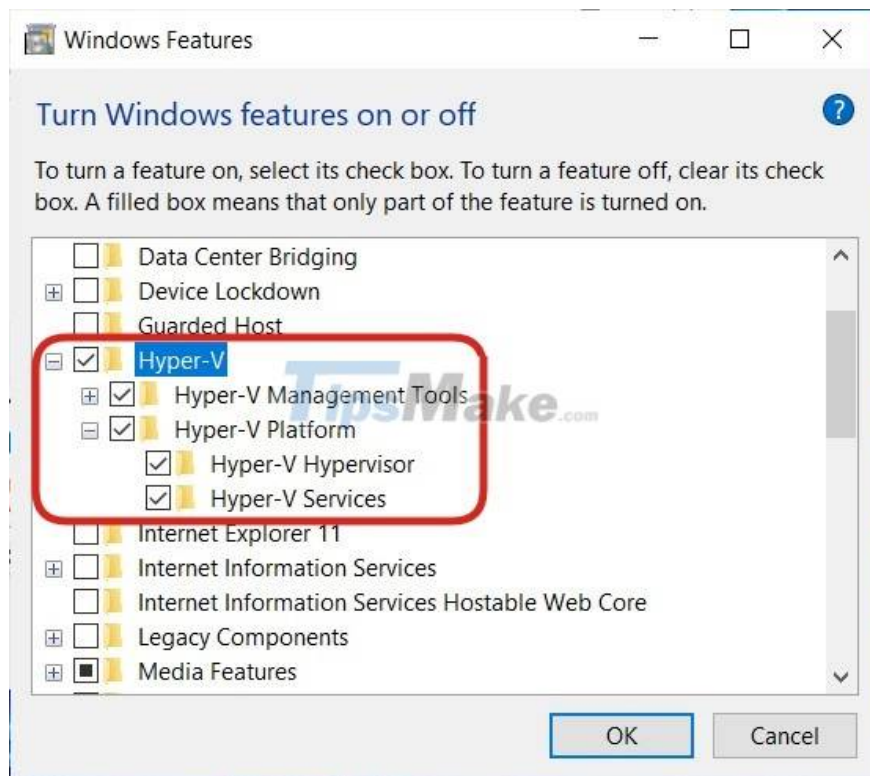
Windows Features

Turn Windows features on or off

To turn a feature on, select its check box. To turn a feature off, clear its check box. A filled box means that only part of the feature is turned on.

Data Center Bridging
Device Lockdown
Guarded Host
Hyper-V
Hyper-V Management Tools
Hyper-V Platform
Hyper-V Hypervisor
Hyper-V Services
Internet Explorer 11
Internet Information Services
Internet Information Services Hostable Web Core
Legacy Components
Media Features

TipsMake.com

OK
Cancel